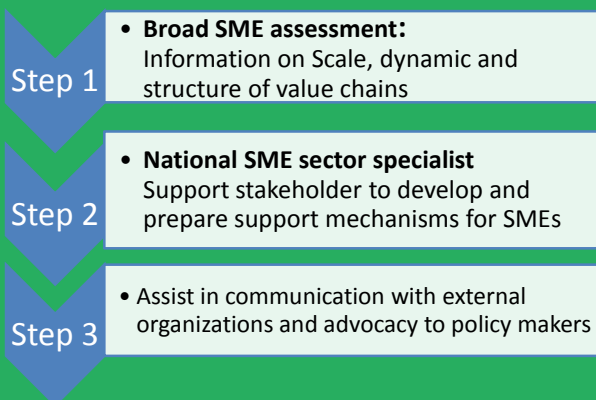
Step 1

• **Broad SME assessment:**
Information on Scale, dynamic and structure of value chains

Step 2

• **National SME sector specialist**
Support stakeholder to develop and prepare support mechanisms for SMEs

Step 3

• Assist in communication with external organizations and advocacy to policy makers